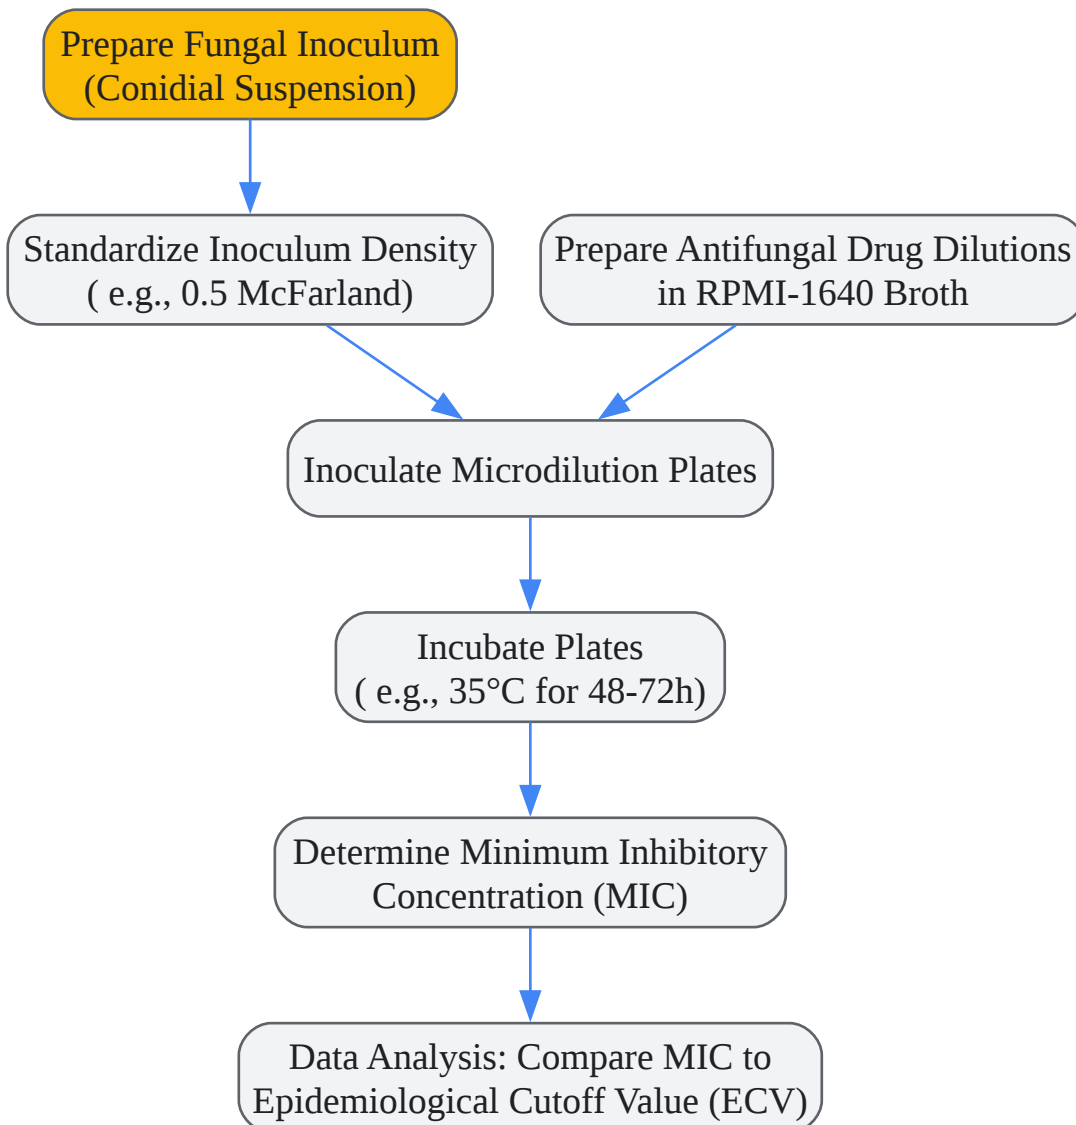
Prepare Fungal Inoculum (Conidial Suspension)

Standardize Inoculum Density ( e.g., 0.5 McFarland)

Prepare Antifungal Drug Dilutions in RPMI-1640 Broth

Inoculate Microdilution Plates

Incubate Plates ( e.g., 35°C for 48-72h)

Determine Minimum Inhibitory Concentration (MIC)

Data Analysis: Compare MIC to Epidemiological Cutoff Value (ECV)